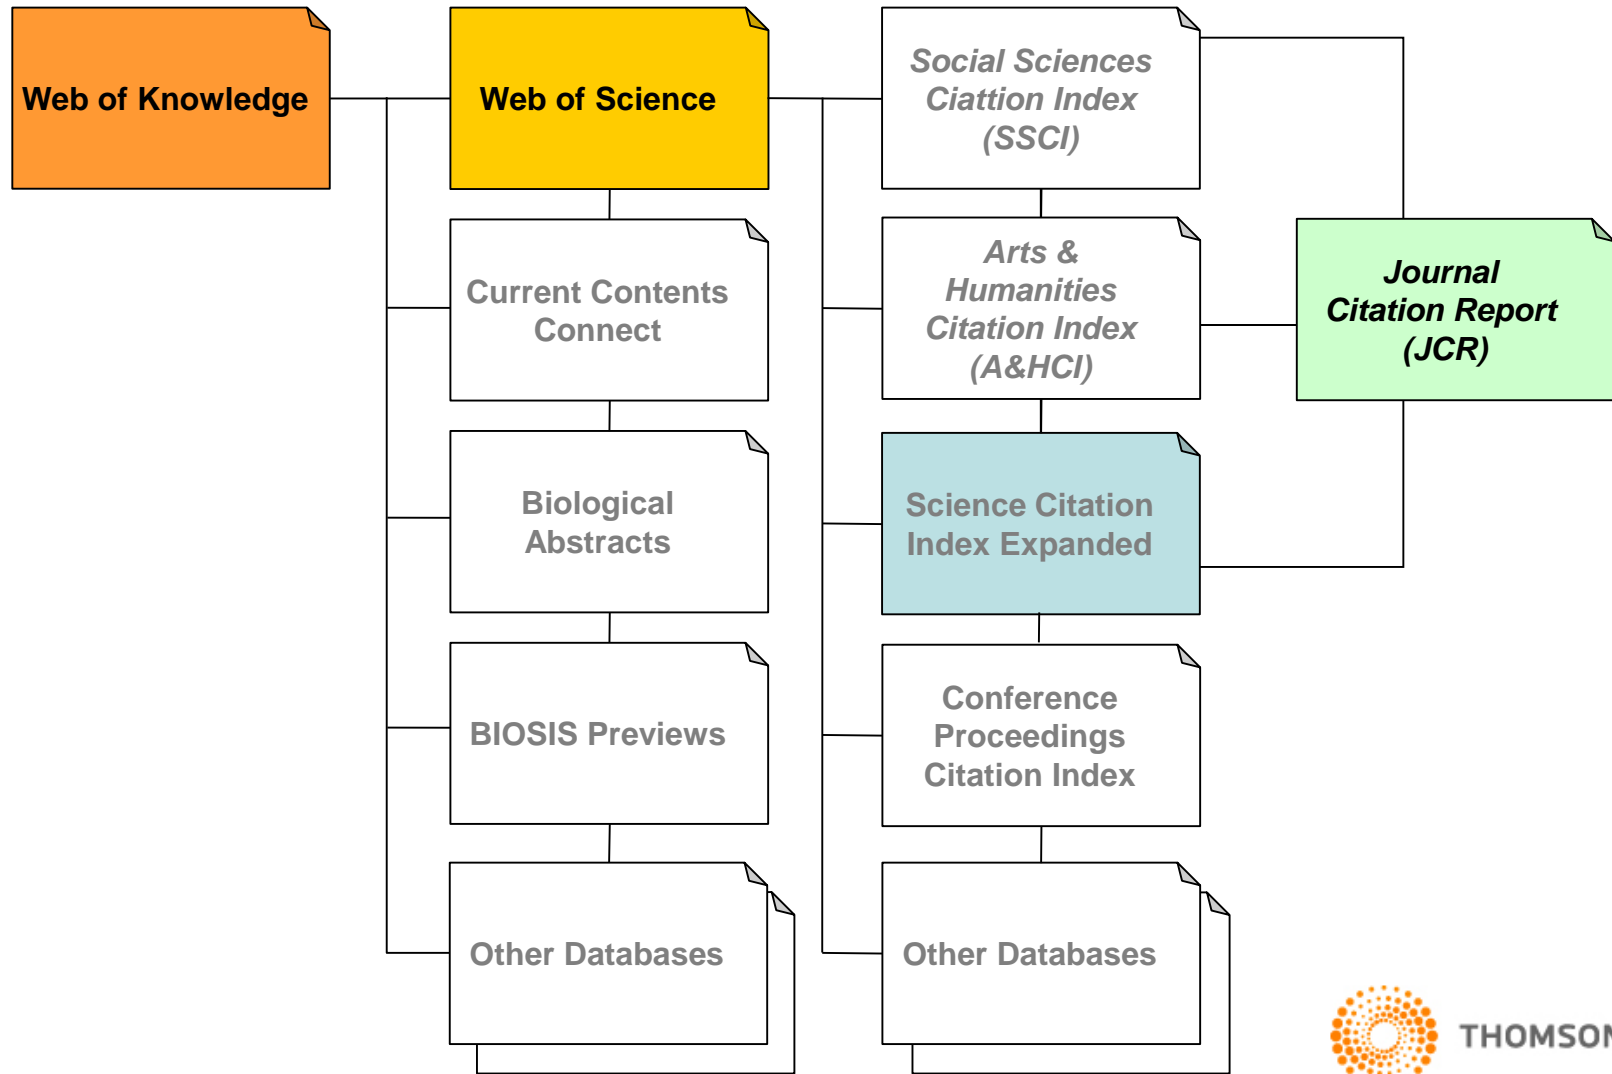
Web of Knowledge

Web of Science

Social Sciences Ciattion Index (SSCI)

Current Contents Connect

Arts & Humanities Citation Index (A&HCI)

Journal Citation Report (JCR)

Biological Abstracts

Science Citation Index Expanded

BIOSIS Previews

Conference Proceedings Citation Index

Other Databases

Other Databases

THOMSON